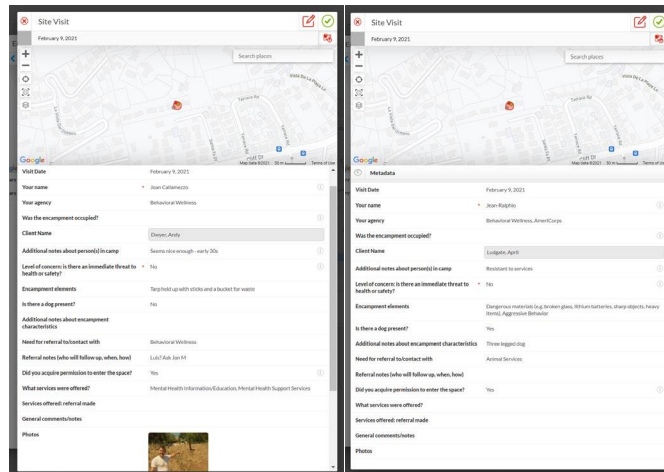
Site Visit

February 9, 2021

Search places

Google

Map data ©2021 Terms of Use

| | |
|---|---|
| Visit Date | February 9, 2021 |
| Your name | Joan Callamezzo |
| Your agency | Behavioral Wellness |
| Was the encampment occupied? | |
| Client Name | Dwyer, Andy |
| Additional notes about person(s) in camp | Seems nice enough - early 30s |
| Level of concern: is there an immediate threat to health or safety? | No |
| Encampment elements | Tarp held up with sticks and a bucket for waste |
| Is there a dog present? | No |
| Additional notes about encampment characteristics | |
| Need for referral to/contact with | Behavioral Wellness |
| Referral notes (who will follow up, when, how) | Lulu? Ask Jon M |
| Did you acquire permission to enter the space? | Yes |
| What services were offered? | Mental Health Information/Education, Mental Health Support Services |
| Services offered: referral made | |
| General comments/notes | |
| Photos | |

Site Visit

February 9, 2021

Search places

Google

Map data ©2021 Terms of Use

Metadata

| | |
|---|---|
| Visit Date | February 9, 2021 |
| Your name | Jean-Ralphio |
| Your agency | Behavioral Wellness, AmeriCorps |
| Was the encampment occupied? | |
| Client Name | Ludgate, April |
| Additional notes about person(s) in camp | Resistant to services |
| Level of concern: is there an immediate threat to health or safety? | No |
| Encampment elements | Dangerous materials (e.g. broken glass, lithium batteries, sharp objects, heavy items), Aggressive Behavior |
| Is there a dog present? | Yes |
| Additional notes about encampment characteristics | Three legged dog |
| Need for referral to/contact with | Animal Services |
| Referral notes (who will follow up, when, how) | |
| Did you acquire permission to enter the space? | Yes |
| What services were offered? | |
| Services offered: referral made | |
| General comments/notes | |
| Photos | |